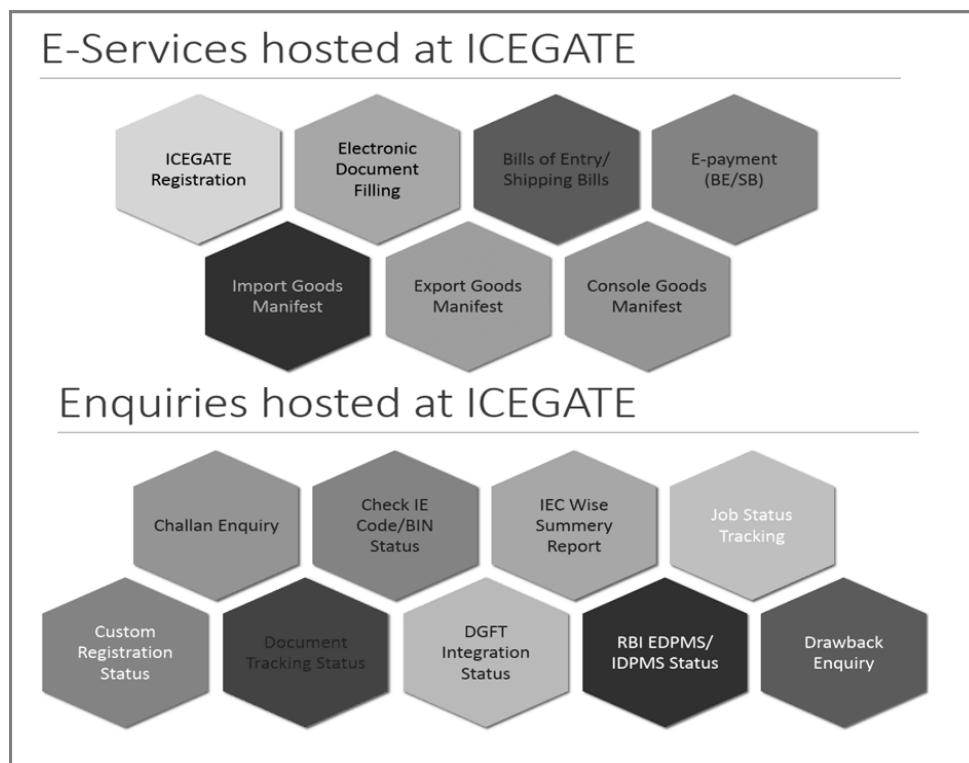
E-Services hosted at ICEGATE

ICEGATE Registration

Electronic Document Filling

Bills of Entry/ Shipping Bills

E-payment (BE/SB)

Import Goods Manifest

Export Goods Manifest

Console Goods Manifest

Enquiries hosted at ICEGATE

Challan Enquiry

Check IE Code/BIN Status

IEC Wise Summery Report

Job Status Tracking

Custom Registration Status

Document Tracking Status

DGFT Integration Status

RBI EDPMS/ IDPMS Status

Drawback Enquiry